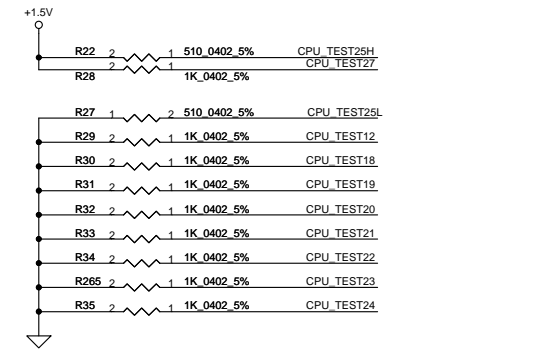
+1.5V

R22 2 1 510_0402_5% CPU_TEST25H
2 1 CPU_TEST27
R28 1K_0402_5%

R27 1 2 510_0402_5% CPU_TEST25L
R29 2 1 1K_0402_5% CPU_TEST12
R30 2 1 1K_0402_5% CPU_TEST18
R31 2 1 1K_0402_5% CPU_TEST19
R32 2 1 1K_0402_5% CPU_TEST20
R33 2 1 1K_0402_5% CPU_TEST21
R34 2 1 1K_0402_5% CPU_TEST22
R265 2 1 1K_0402_5% CPU_TEST23
R35 2 1 1K_0402_5% CPU_TEST24